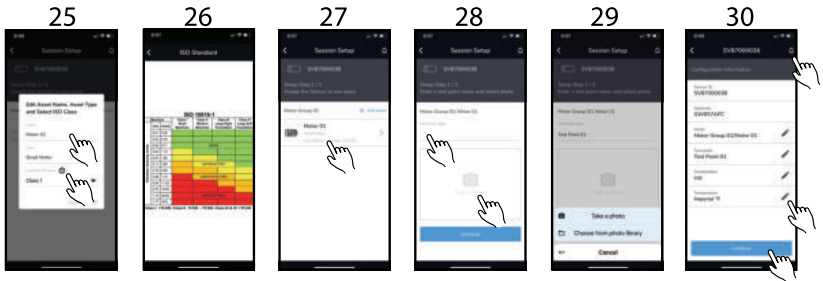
25

Session Setup

SVB7000038

Edit Asset Name, Asset Type and Select ISO Class

Motor 01

Small Motor

Class I

26

ISO Standard

ISO 10816-1

27

Session Setup

SVB7000038

Setup Step 1 / 3

Motor Group 01

Add Asset

Motor 01

28

Session Setup

SVB7000038

Setup Step 2 / 3

Motor Group 01/ Motor 01

Test Point 01

Continue

29

Session Setup

Motor Group 01/ Motor 01

Test Point 01

Take a photo

Choose from photo library

Cancel

30

SVB7000038

Configuration Information

SVB7000038

SVB07AFC

Motor Group 01/Motor 01

Test Point 01

Imperial °F

Continue